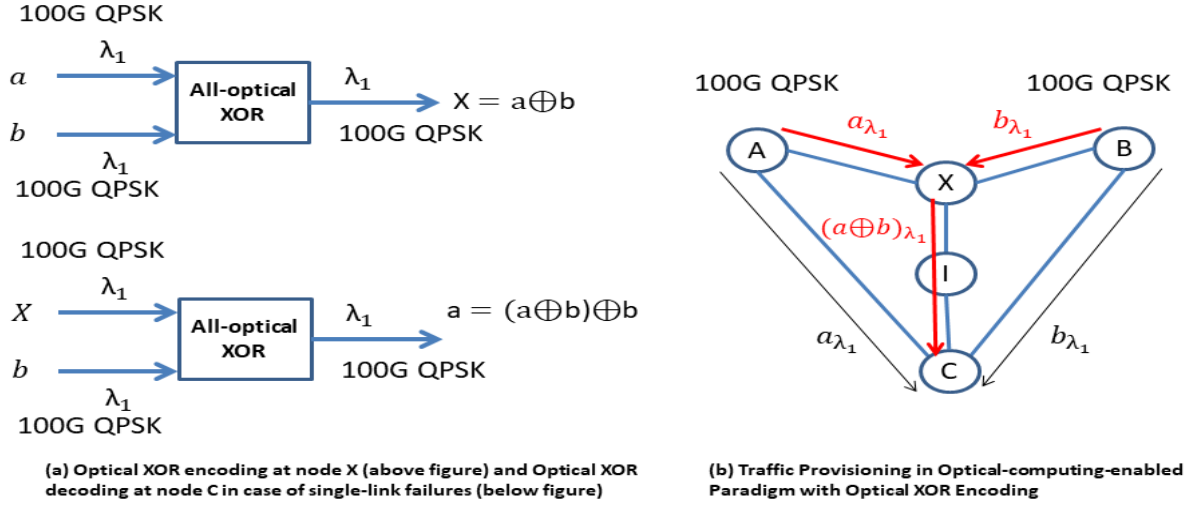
100G QPSK

$\lambda_1$

$a$

All-optical XOR

$\lambda_1$

X = a$\bigoplus$b

$b$

100G QPSK

$\lambda_1$

100G QPSK

100G QPSK

$\lambda_1$

$X$

All-optical XOR

$\lambda_1$

a = (a$\bigoplus$b)$\bigoplus$b

$b$

100G QPSK

$\lambda_1$

100G QPSK

100G QPSK

100G QPSK

$a_{\lambda_1}$

$b_{\lambda_1}$

A

B

X

$(a\bigoplus b)_{\lambda_1}$

I

$a_{\lambda_1}$

$b_{\lambda_1}$

C

(a) Optical XOR encoding at node X (above figure) and Optical XOR decoding at node C in case of single-link failures (below figure)

(b) Traffic Provisioning in Optical-computing-enabled Paradigm with Optical XOR Encoding